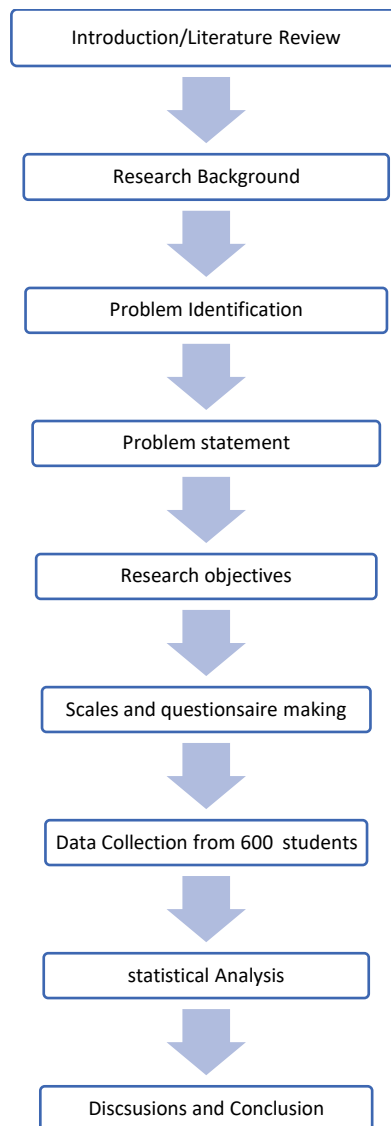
Introduction/Literature Review

Research Background

Problem Identification

Problem statement

Research objectives

Scales and questionsaire making

Data Collection from 600 students

statistical Analysis

Discsusions and Conclusion